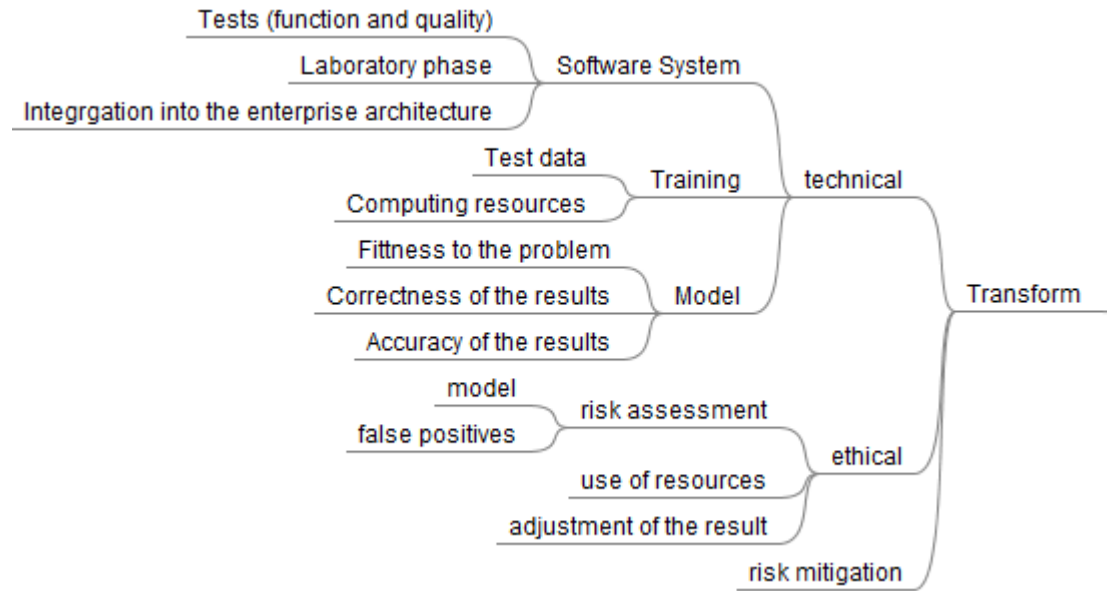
Tests (function and quality)
Laboratory phase
Integrgation into the enterprise architecture
Software System
Test data
Computing resources
Training
technical
Fittness to the problem
Correctness of the results
Accuracy of the results
Model
Transform
model
false positives
risk assessment
use of resources
adjustment of the result
ethical
risk mitigation